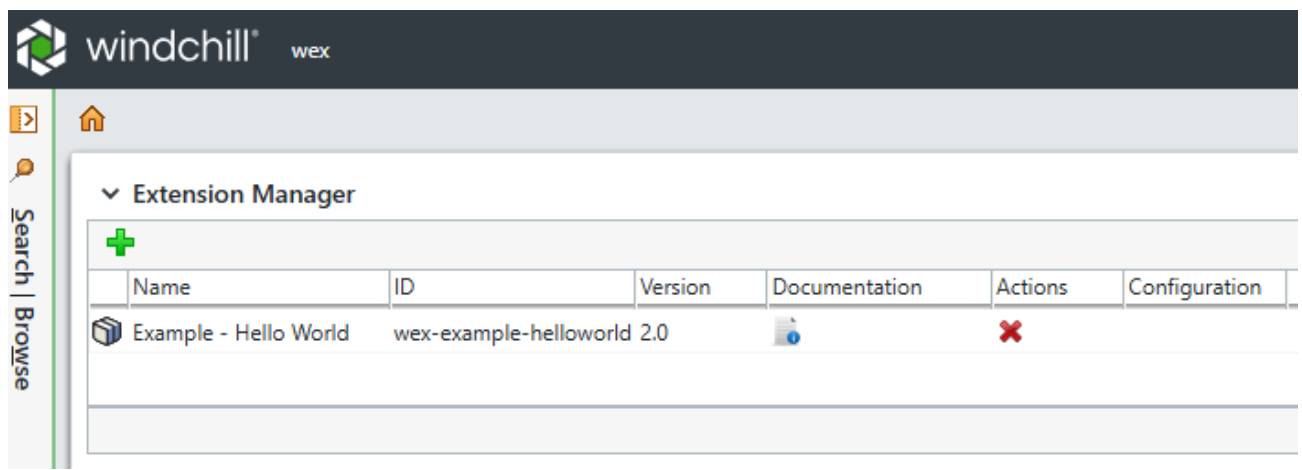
windchill® wex

Search | Browse

Extension Manager

| | Name | ID | Version | Documentation | Actions | Configuration |
|---|---|---|---|---|---|---|
| | Example - Hello World | wex-example-helloworld | 2.0 | | | |